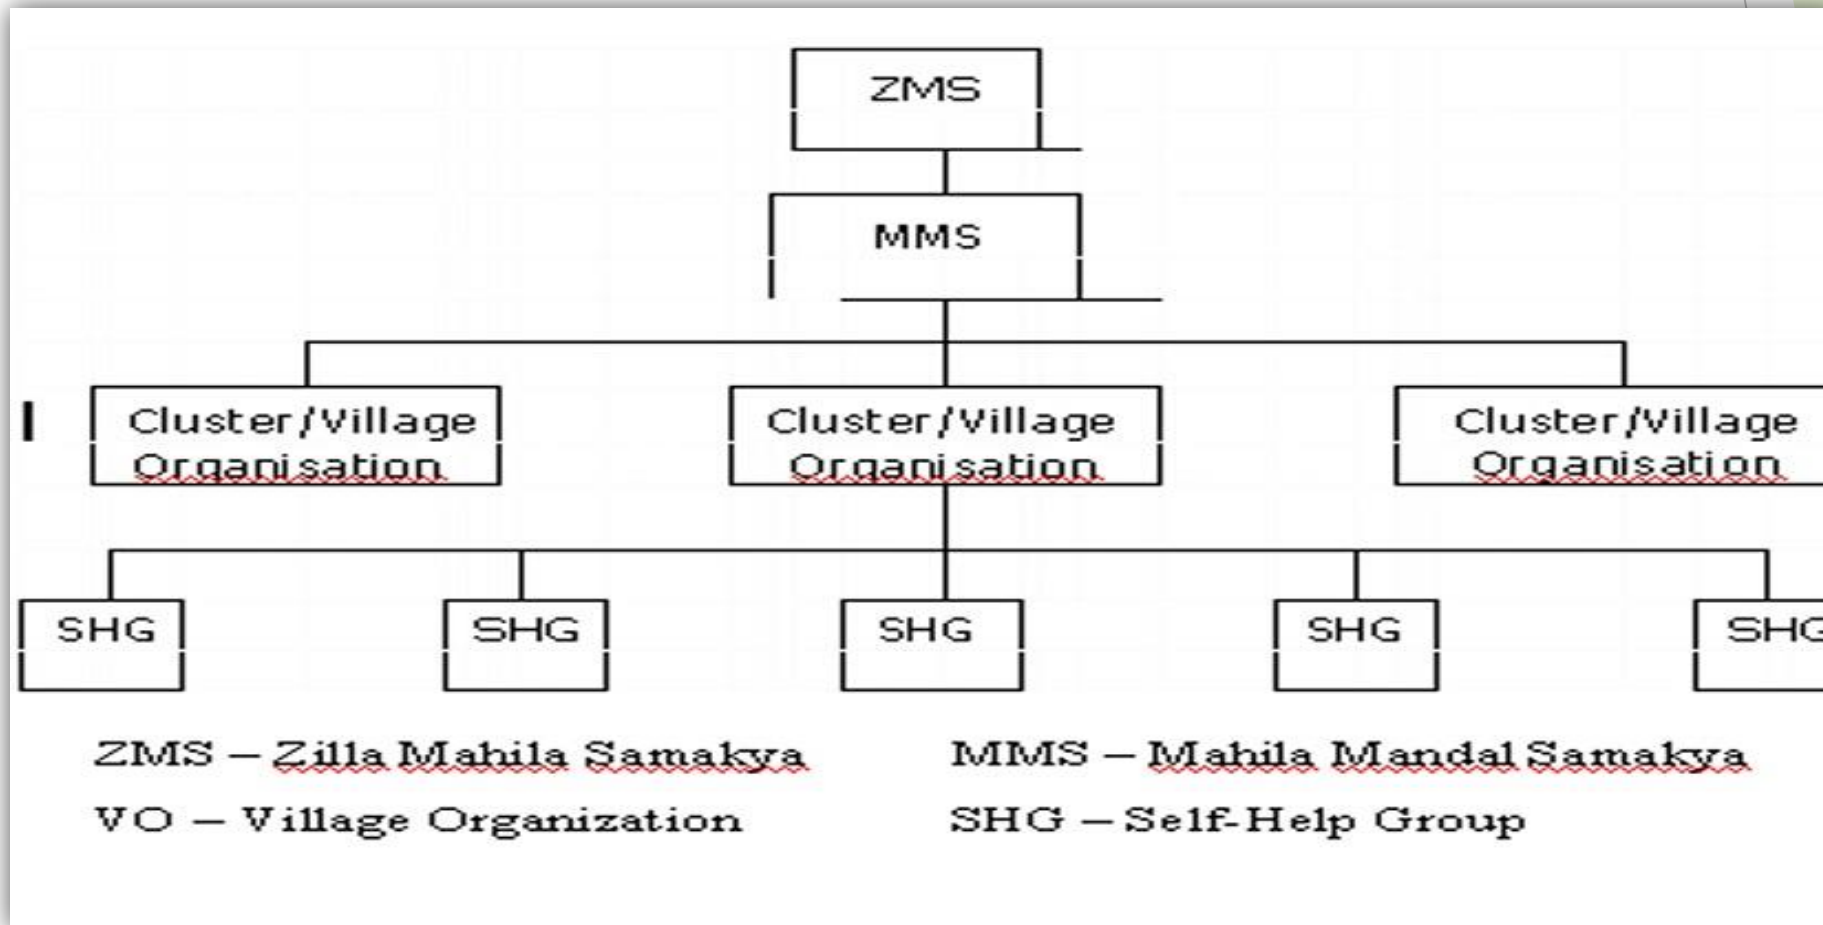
ZMS

MMS

Cluster/Village Organisation

Cluster/Village Organisation

Cluster/Village Organisation

SHG

SHG

SHG

SHG

SHG

ZMS – Zilla Mahila Samakya

MMS – Mahila Mandal Samakya

VO – Village Organization

SHG – Self-Help Group